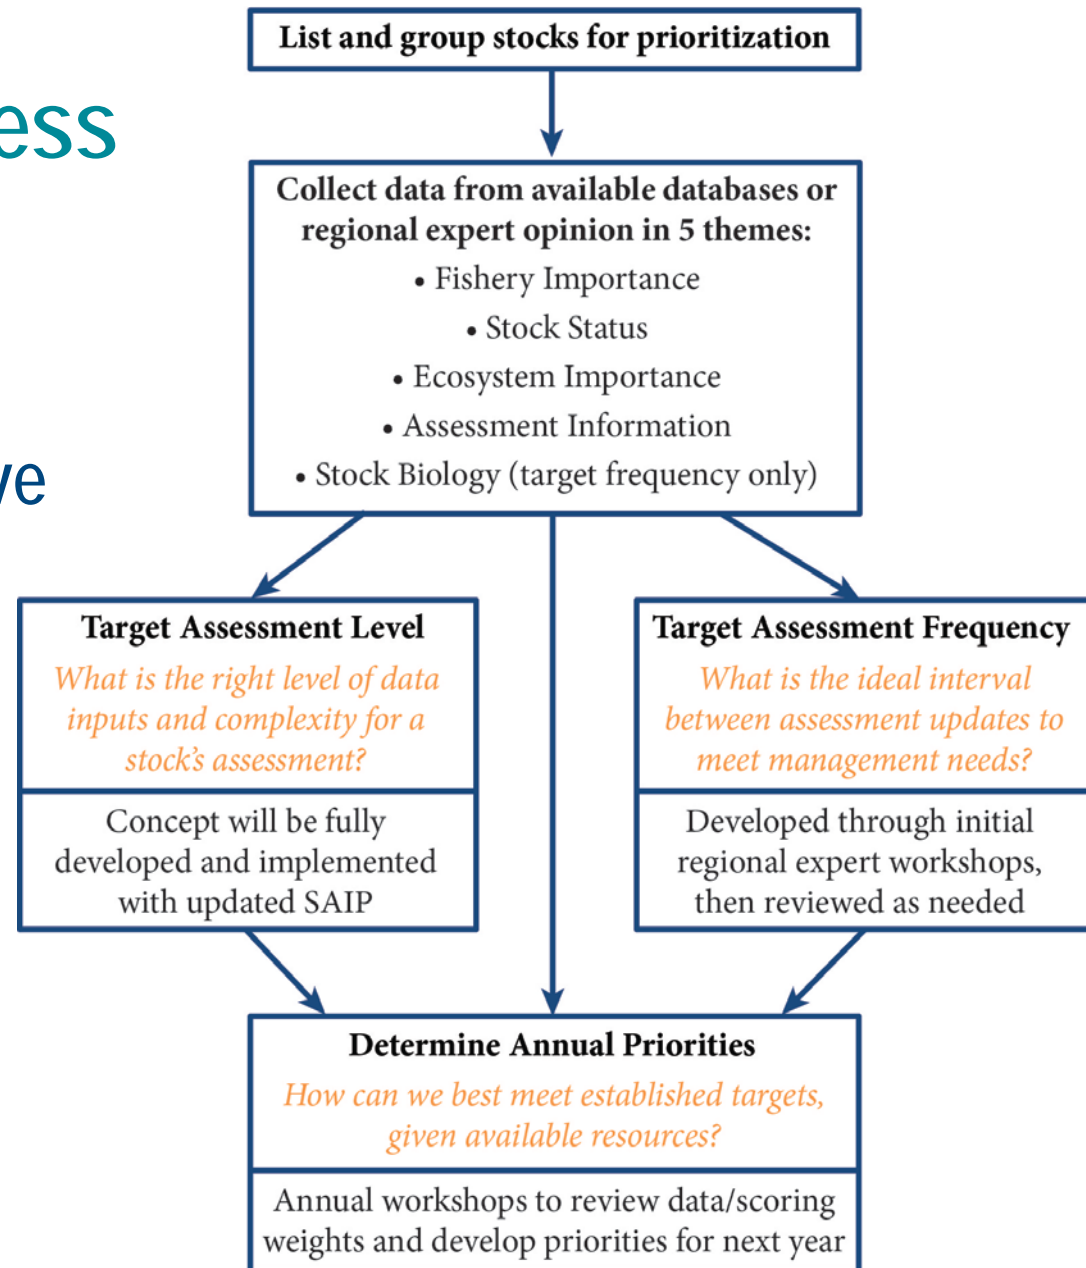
ess

ve

List and group stocks for prioritization

Collect data from available databases or regional expert opinion in 5 themes:
• Fishery Importance
• Stock Status
• Ecosystem Importance
• Assessment Information
• Stock Biology (target frequency only)

Target Assessment Level
What is the right level of data inputs and complexity for a stock's assessment?
Concept will be fully developed and implemented with updated SAIP

Target Assessment Frequency
What is the ideal interval between assessment updates to meet management needs?
Developed through initial regional expert workshops, then reviewed as needed

Determine Annual Priorities
How can we best meet established targets, given available resources?
Annual workshops to review data/scoring weights and develop priorities for next year